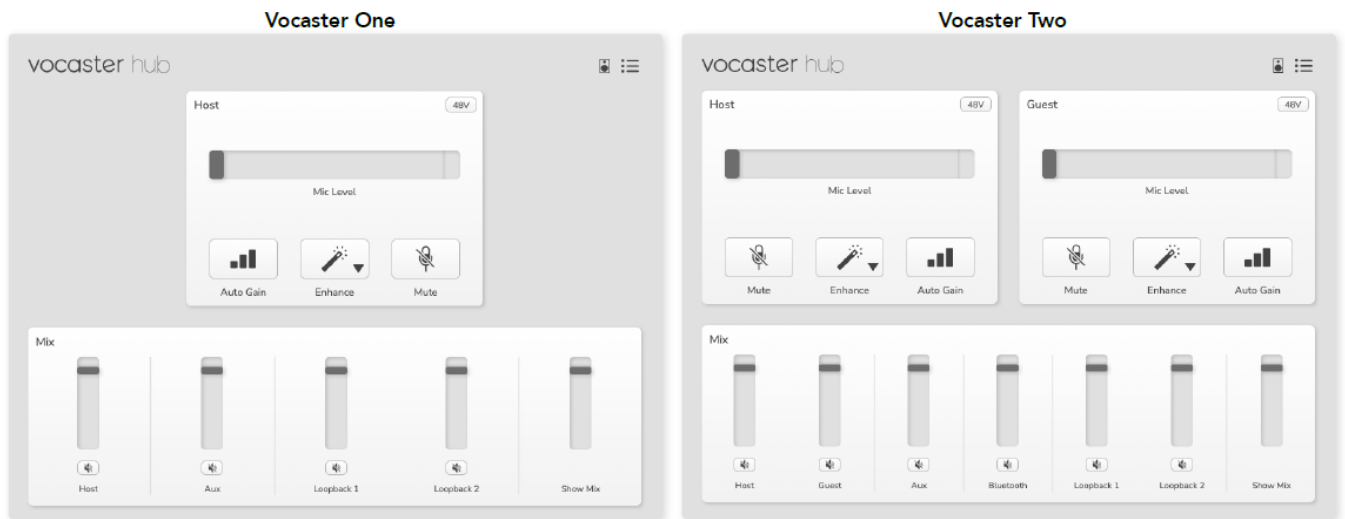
Vocaster One

vocaster hub

Host
48V

Mic Level

Auto Gain
Enhance
Mute

Mix

Host
Aux
Loopback 1
Loopback 2
Show Mix

Vocaster Two

vocaster hub

Host
48V

Mic Level

Mute
Enhance
Auto Gain

Guest
48V

Mic Level

Mute
Enhance
Auto Gain

Mix

Host
Guest
Aux
Bluetooth
Loopback 1
Loopback 2
Show Mix